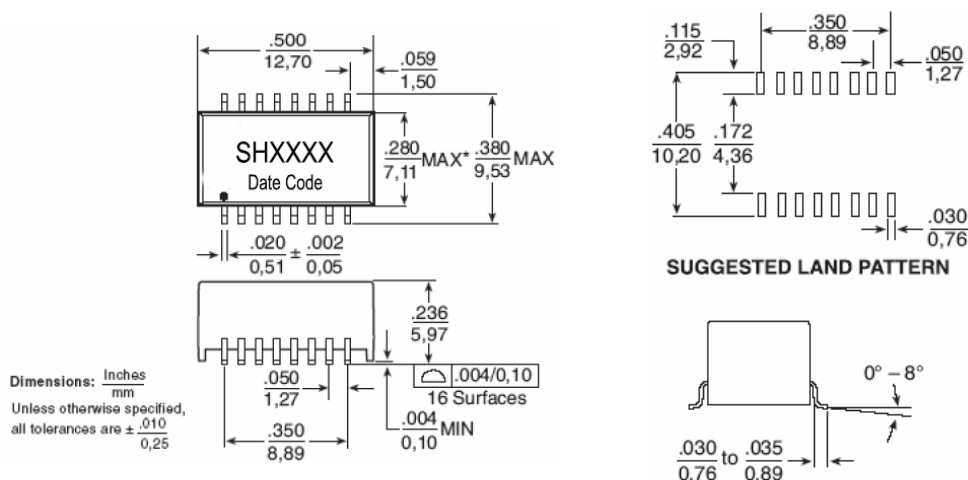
$\frac{.500}{12,70}$

$\frac{.059}{1,50}$

SHXXXX

Date Code

$\frac{.280}{7,11}$MAX* $\frac{.380}{9,53}$MAX

$\frac{.020}{0,51} \pm \frac{.002}{0,05}$

$\frac{.236}{5,97}$

.004/0,10

16 Surfaces

$\frac{.050}{1,27}$

$\frac{.004}{0,10}$MIN

$\frac{.350}{8,89}$

Dimensions: $\frac{\text{Inches}}{\text{mm}}$

Unless otherwise specified, all tolerances are $\pm \frac{.010}{0,25}$

$\frac{.115}{2,92}$

$\frac{.350}{8,89}$

$\frac{.050}{1,27}$

$\frac{.405}{10,20}$

$\frac{.172}{4,36}$

$\frac{.030}{0,76}$

SUGGESTED LAND PATTERN

0° – 8°

$\frac{.030}{0,76}$ to $\frac{.035}{0,89}$